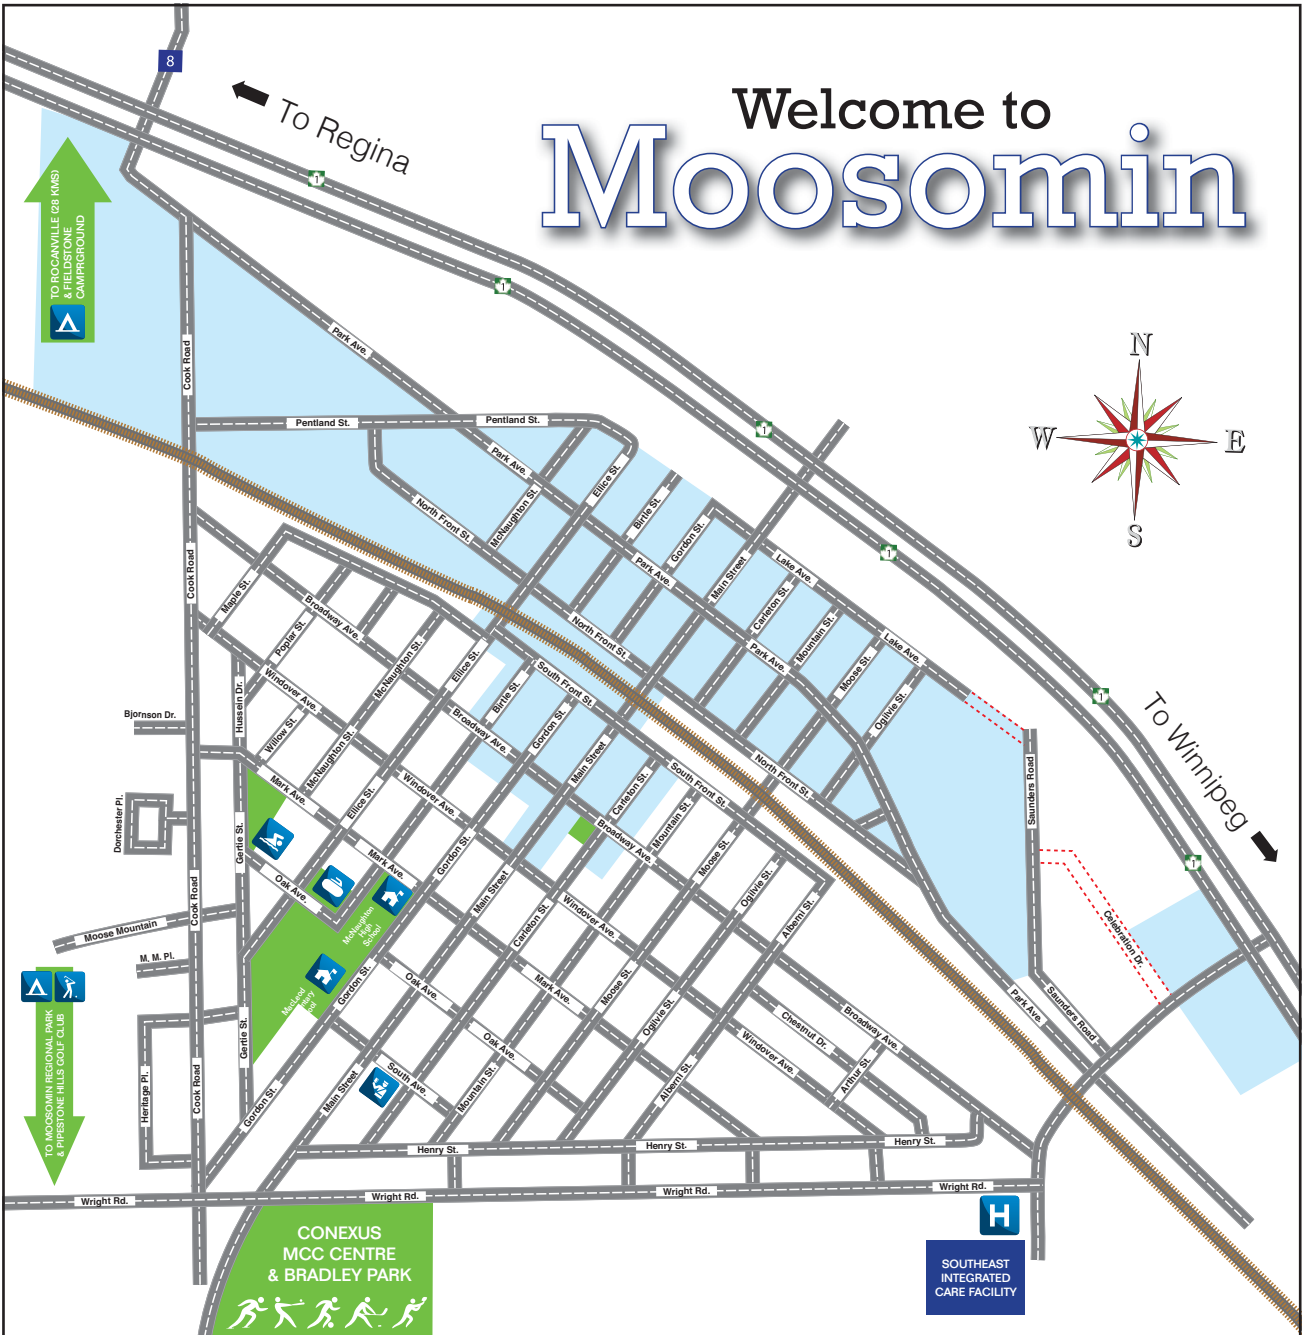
Welcome to
Moosomin

8
To Regina
1
1
1
1
1
1
To Winnipeg

N
W
E
S

TO ROCANVILLE (28 KMS) & FIELDSTONE CAMPGROUND

TO MOOSOMIN REGIONAL PARK & PIPESTONE HILLS GOLF CLUB

Park Ave.
Cook Road
Pentland St.
Pentland St.
Park Ave.
North Front St.
McNaughton St.
Ellice St.
Birtle St.
Gordon St.
Park Ave.
Main Street
Lake Ave.
Carleton St.
Mountain St.
Lake Ave.
Park Ave.
Moose St.
Ogilvie St.
North Front St.
Cook Road
Maple St.
Broadway Ave.
Poplar St.
McNaughton St.
Ellice St.
South Front St.
Birtle St.
Windover Ave.
Hussein Dr.
Bjornson Dr.
Willow St.
McNaughton St.
Broadway Ave.
Gordon St.
Main Street
Carleton St.
South Front St.
North Front St.
Saunders Road
Mark Ave.
Ellice St.
Windover Ave.
Broadway Ave.
Mountain St.
Moose St.
Dorchester Pl.
Gertie St.
Oak Ave.
Mark Ave.
Gordon St.
McNaughton High School
Main Street
Carleton St.
Windover Ave.
Ogilvie St.
Albert St.
Celebration Dr.
Moose Mountain
Cook Road
M. M. Pl.
MacLeod Elementary School
Gordon St.
Oak Ave.
Mark Ave.
Moose St.
Ogilvie St.
Chestnut Dr.
Broadway Ave.
Park Ave.
Saunders Road
Gertie St.
Heritage Pl.
Cook Road
Gordon St.
Main Street
South Ave.
Oak Ave.
Mountain St.
Alberni St.
Windover Ave.
Arthur St.
Henry St.
Henry St.
Henry St.
Wright Rd.
Wright Rd.
Wright Rd.
Wright Rd.

CONEXUS MCC CENTRE & BRADLEY PARK

H
SOUTHEAST INTEGRATED CARE FACILITY